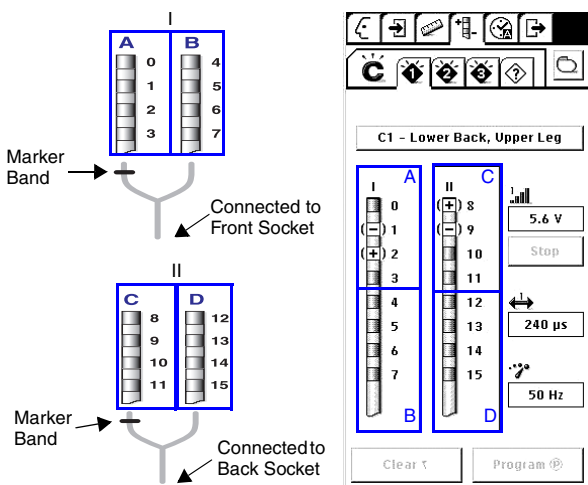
I

A B

0 4
1 5
2 6
3 7

Marker Band

Connected to Front Socket

II

C D

8 12
9 13
10 14
11 15

Marker Band

Connected to Back Socket

C 1 2 3 ?

C1 - Lower Back, Upper Leg

I A
0
(−) 1
(+) 2
3
4
5
6
7
B

II C
(+) 8
(−) 9
10
11
12
13
14
15
D

5.6 V

Stop

240 µs

50 Hz

Clear

Program